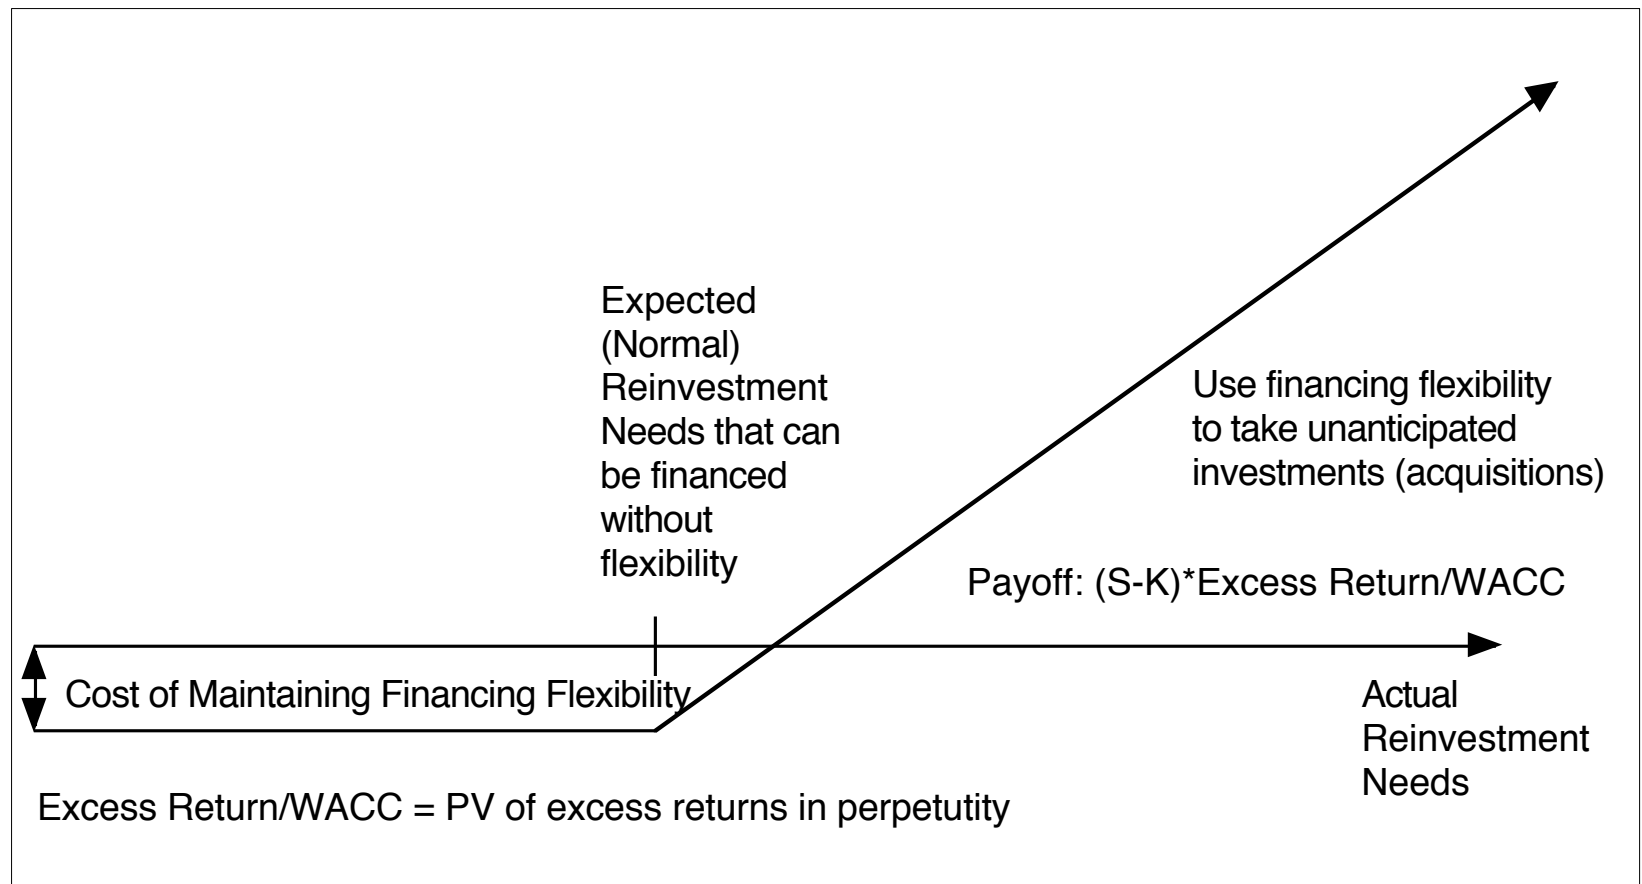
Expected (Normal) Reinvestment Needs that can be financed without flexibility

Use financing flexibility to take unanticipated investments (acquisitions)

Payoff: (S-K)*Excess Return/WACC

Cost of Maintaining Financing Flexibility

Actual Reinvestment Needs

Excess Return/WACC = PV of excess returns in perpetutity